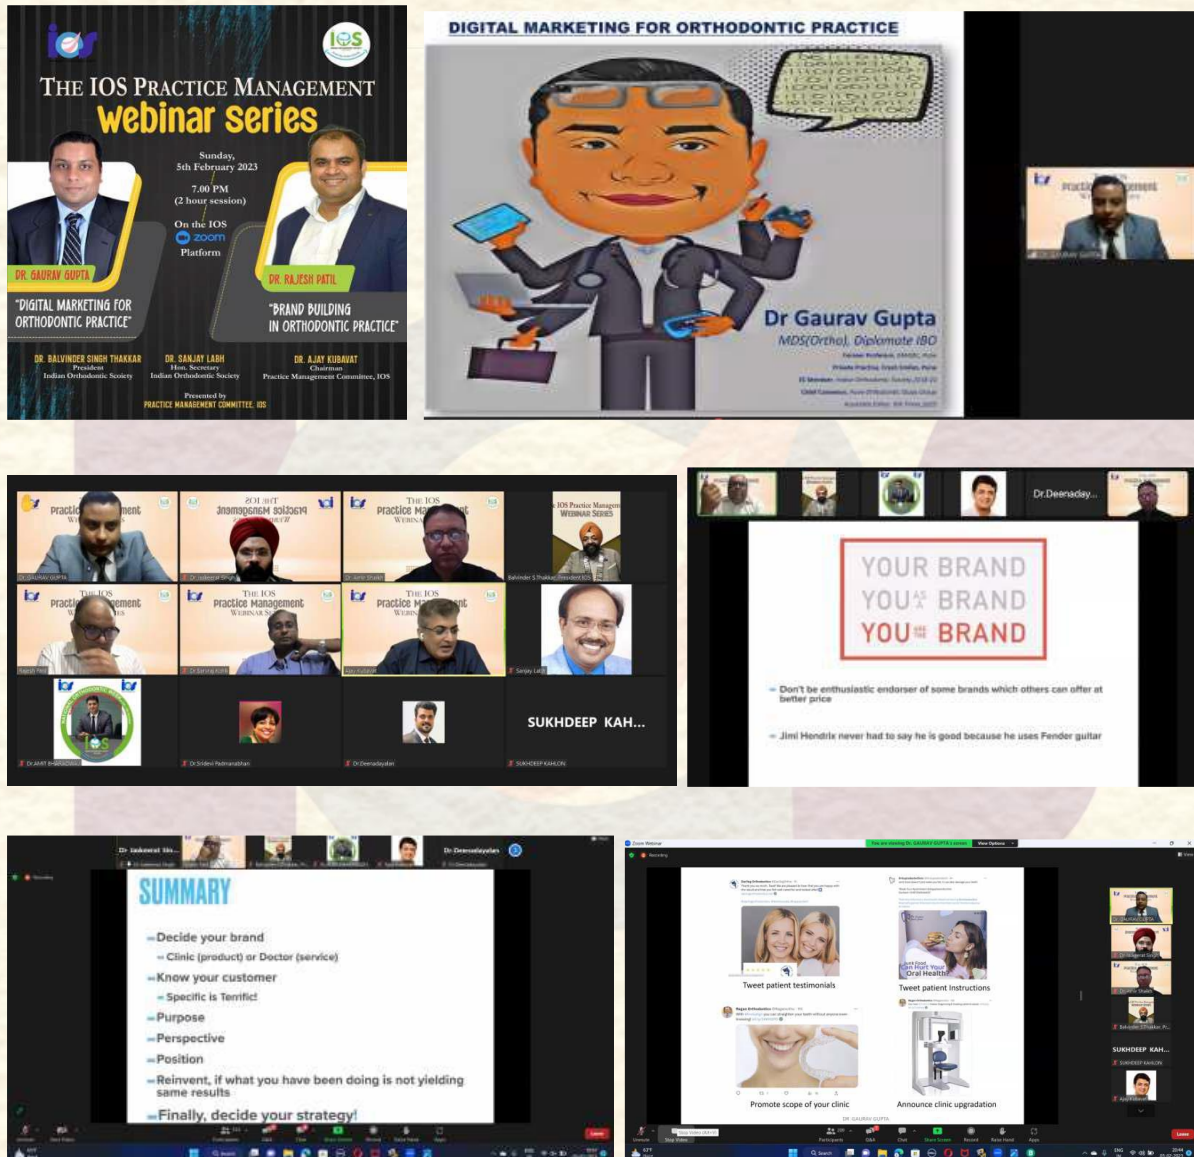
ios

IOS

THE IOS PRACTICE MANAGEMENT webinar series

Sunday, 5th February 2023

7.00 PM (2 hour session)

On the IOS zoom Platform

DR. GAURAV GUPTA

"DIGITAL MARKETING FOR ORTHODONTIC PRACTICE"

DR. RAJESH PATIL

"BRAND BUILDING IN ORTHODONTIC PRACTICE"

DR. BALVINDER SINGH THAKKAR
President
Indian Orthodontic Society

DR. SANJAY LABH
Hon. Secretary
Indian Orthodontic Society

DR. AJAY KUBAVAT
Chairman
Practice Management Committee, IOS

Presented by
PRACTICE MANAGEMENT COMMITTEE, IOS

DIGITAL MARKETING FOR ORTHODONTIC PRACTICE

Dr Gaurav Gupta
MDS(Ortho), Diplomate IBO

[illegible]

Dr.Deenaday...

YOUR BRAND
YOU AS A BRAND
YOU ARE BRAND

Don't be enthusiastic endorser of some brands which others can offer at better price

Jimi Hendrix never had to say he is good because he uses Fender guitar

SUKHDEEP KAH...

SUMMARY

Decide your brand
Clinic (product) or Doctor (service)
Know your customer
Specific is Terrific
Purpose
Perspective
Position
Reinvent, if what you have been doing is not yielding same results
Finally, decide your strategy!

Tweet patient testimonials

Tweet patient instructions

Promote scope of your clinic

Announce clinic upgradation

SUKHDEEP KAH...